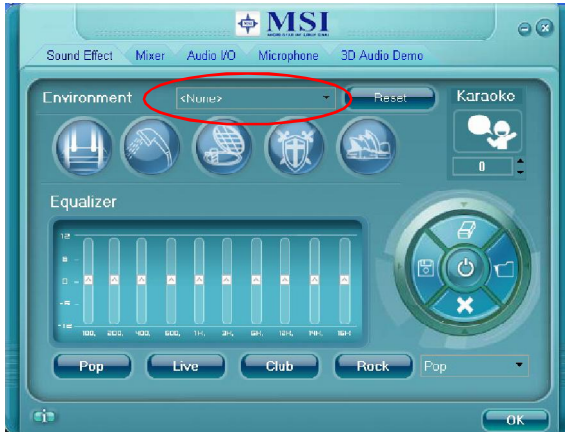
MSI

Sound Effect | Mixer | Audio I/O | Microphone | 3D Audio Demo

Environment <None> Reset

Karaoke

0

Equalizer

12
6
0
-6
-12

100, 200, 400, 600, 1K, 3K, 6K, 12K, 14K, 16K

Pop Live Club Rock Pop

OK